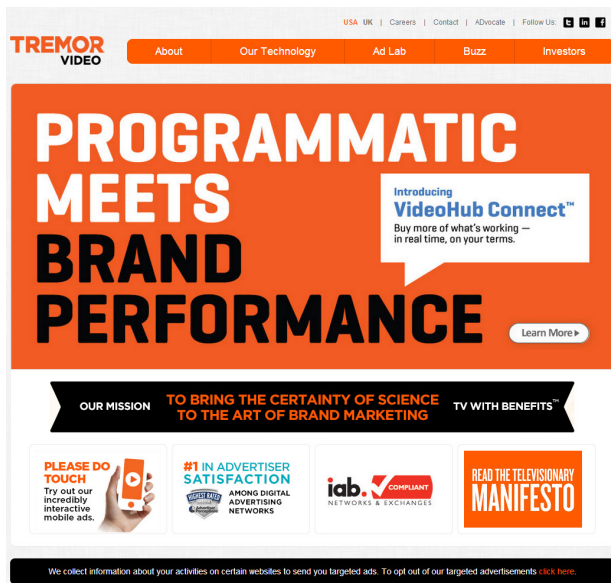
USA | UK | Careers | Contact | ADvocate | Follow Us:

TREMOR VIDEO

About | Our Technology | Ad Lab | Buzz | Investors

PROGRAMMATIC MEETS BRAND PERFORMANCE

Introducing
VideoHub Connect™
Buy more of what's working — in real time, on your terms.

Learn More ▸

OUR MISSION TO BRING THE CERTAINTY OF SCIENCE TO THE ART OF BRAND MARKETING TV WITH BENEFITS™

PLEASE DO TOUCH
Try out our incredibly interactive mobile ads.

#1 IN ADVERTISER SATISFACTION
HIGHEST RATED
AMONG DIGITAL ADVERTISING NETWORKS

iab. COMPLIANT
NETWORKS & EXCHANGES

READ THE TELEVISIONARY MANIFESTO

We collect information about your activities on certain websites to send you targeted ads. To opt out of our targeted advertisements click here.